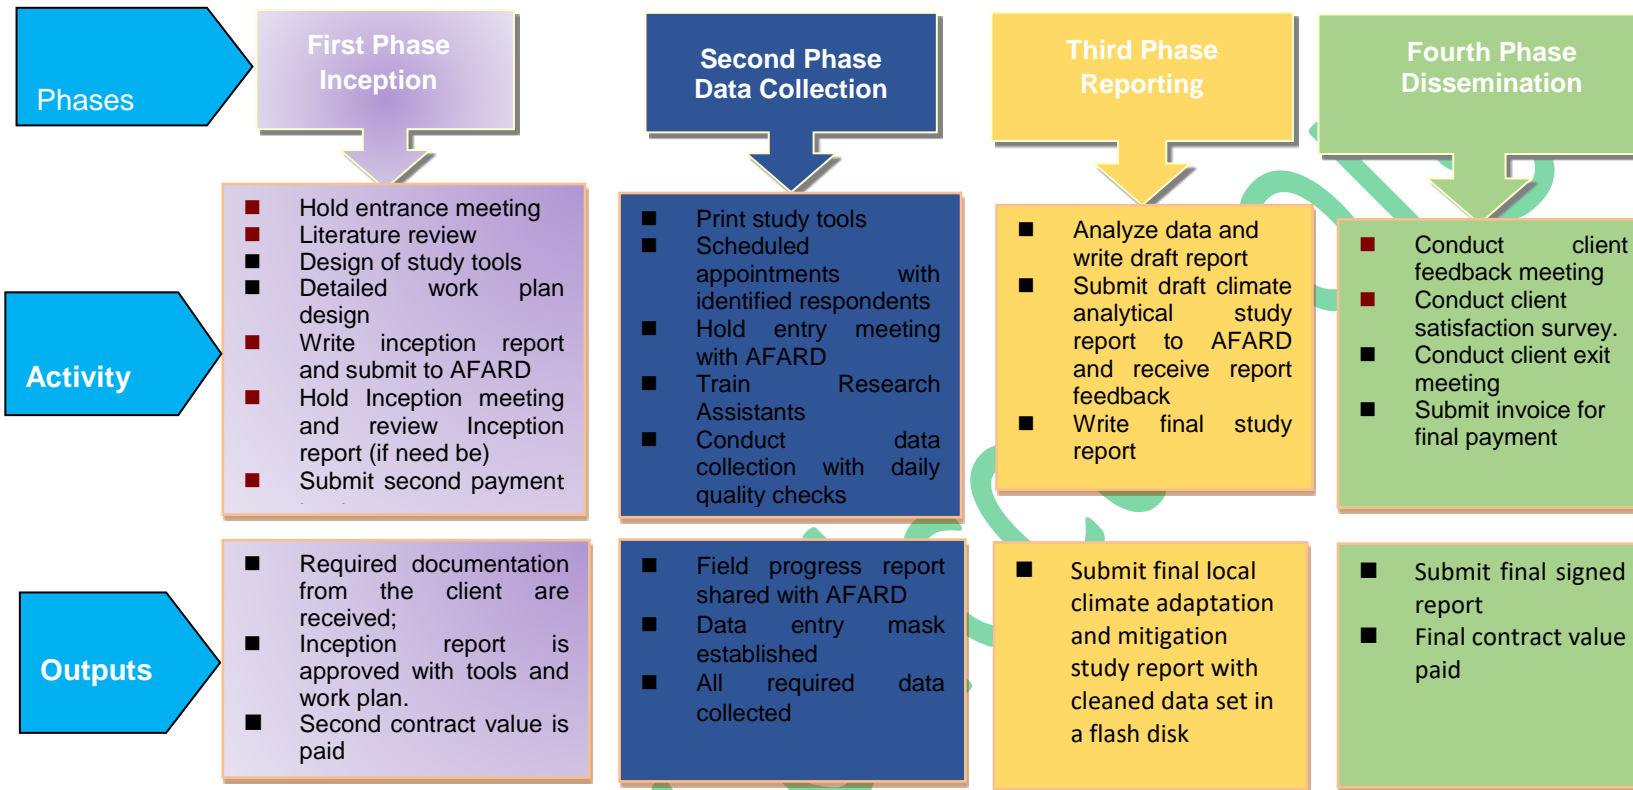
Phases

First Phase
Inception

Second Phase
Data Collection

Third Phase
Reporting

Fourth Phase
Dissemination

Activity

- Hold entrance meeting
- Literature review
- Design of study tools
- Detailed work plan design
- Write inception report and submit to AFARD
- Hold Inception meeting and review Inception report (if need be)
- Submit second payment

- Print study tools
- Scheduled appointments with identified respondents
- Hold entry meeting with AFARD
- Train Research Assistants
- Conduct data collection with daily quality checks

- Analyze data and write draft report
- Submit draft climate analytical study report to AFARD and receive report feedback
- Write final study report

- Conduct client feedback meeting
- Conduct client satisfaction survey.
- Conduct client exit meeting
- Submit invoice for final payment

Outputs

- Required documentation from the client are received;
- Inception report is approved with tools and work plan.
- Second contract value is paid

- Field progress report shared with AFARD
- Data entry mask established
- All required data collected

- Submit final local climate adaptation and mitigation study report with cleaned data set in a flash disk

- Submit final signed report
- Final contract value paid